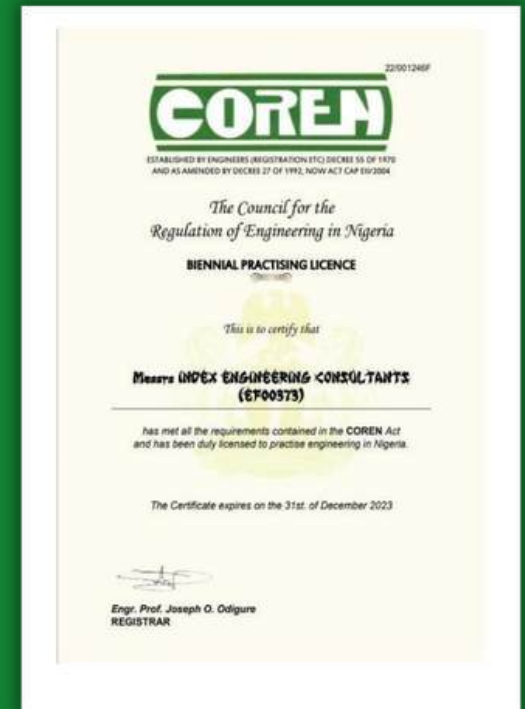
22/001246F

COREN

ESTABLISHED BY ENGINEERS (REGISTRATION ETC) DECREE 55 OF 1970 AND AS AMENDED BY DECREE 27 OF 1992, NOW ACT CAP E11/2004

The Council for the Regulation of Engineering in Nigeria

BIENNIAL PRACTISING LICENCE

This is to certify that

Messrs INDEX ENGINEERING CONSULTANTS (EF00373)

has met all the requirements contained in the COREN Act and has been duly licensed to practise engineering in Nigeria.

The Certificate expires on the 31st. of December 2023

Engr. Prof. Joseph O. Odigure
REGISTRAR